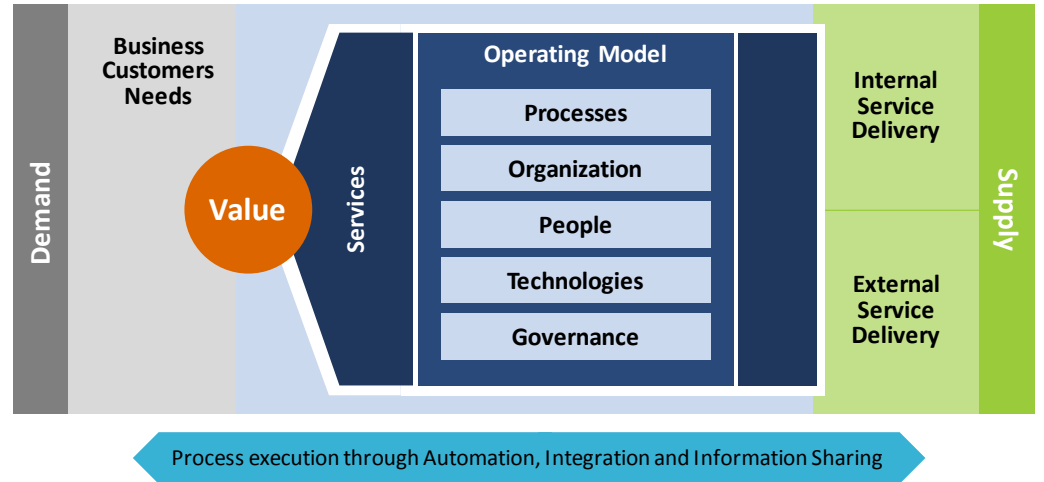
Demand

Business Customers Needs

Value

Services

Operating Model

Processes

Organization

People

Technologies

Governance

Internal Service Delivery

External Service Delivery

Supply

Process execution through Automation, Integration and Information Sharing